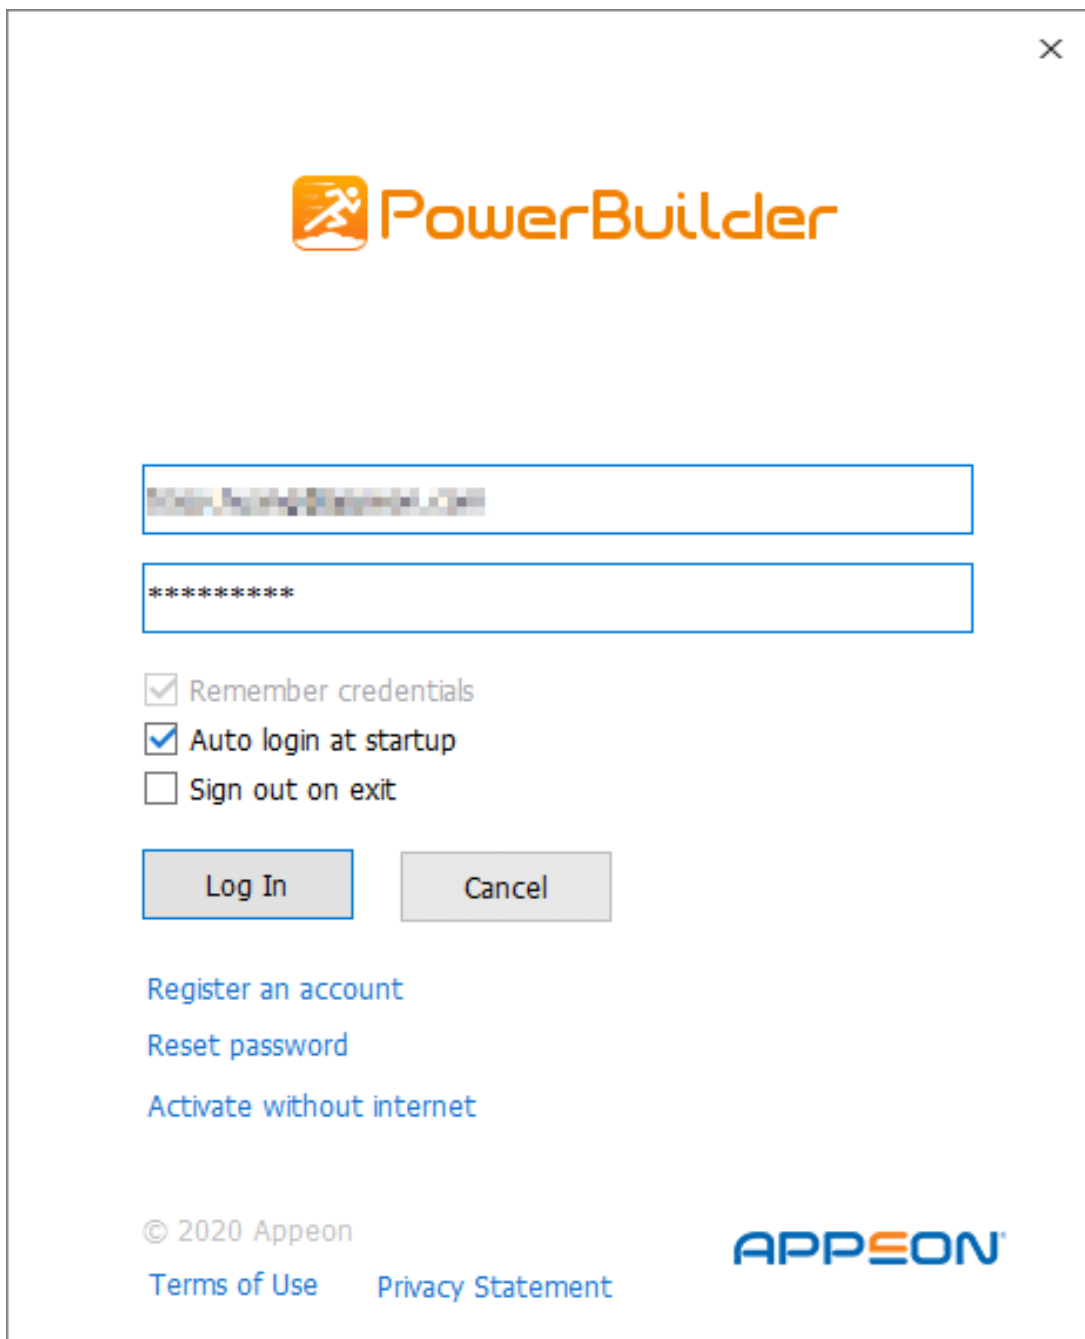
×

PowerBuilder

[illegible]

*********

Remember credentials
Auto login at startup
Sign out on exit

Log In
Cancel

Register an account
Reset password
Activate without internet

© 2020 Appeon
Terms of Use
Privacy Statement

APPEON